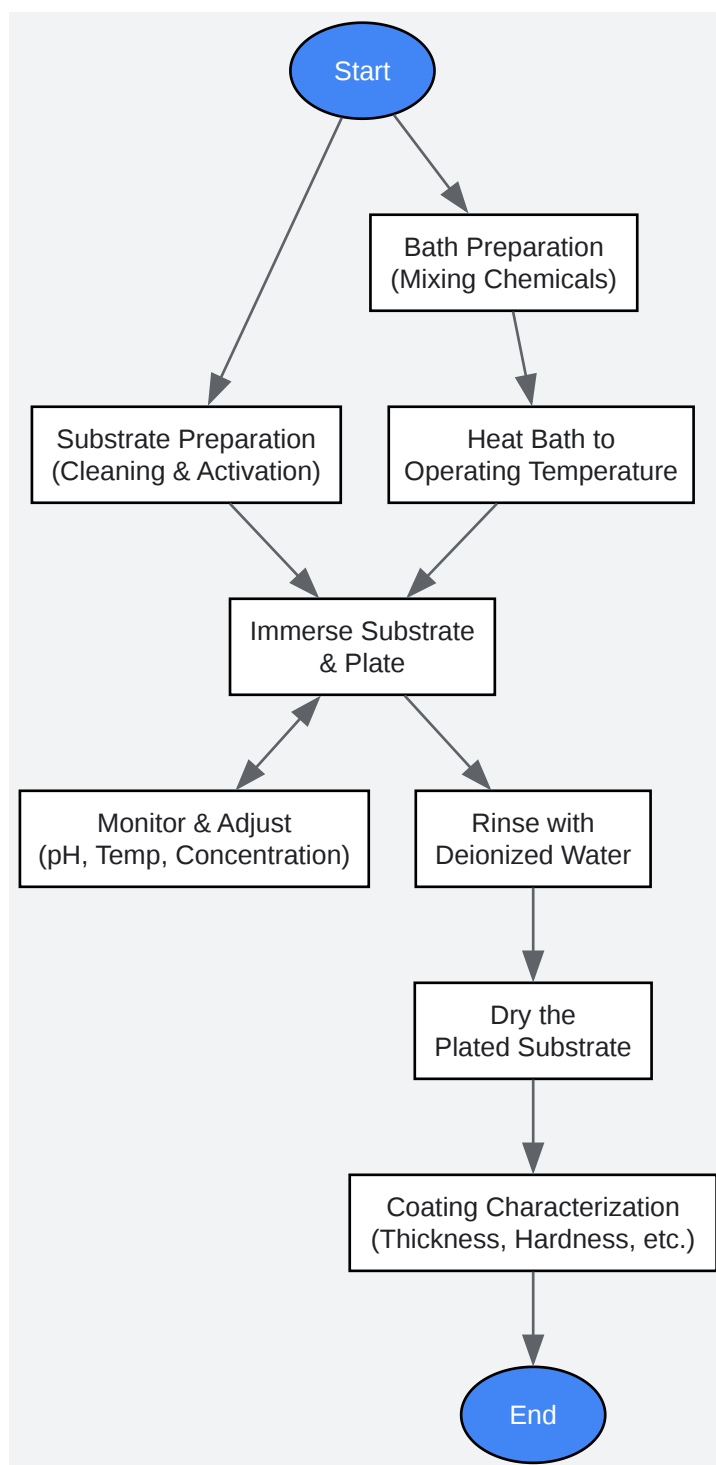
Start

Bath Preparation
(Mixing Chemicals)

Substrate Preparation
(Cleaning & Activation)

Heat Bath to
Operating Temperature

Immerse Substrate
& Plate

Monitor & Adjust
(pH, Temp, Concentration)

Rinse with
Deionized Water

Dry the
Plated Substrate

Coating Characterization
(Thickness, Hardness, etc.)

End